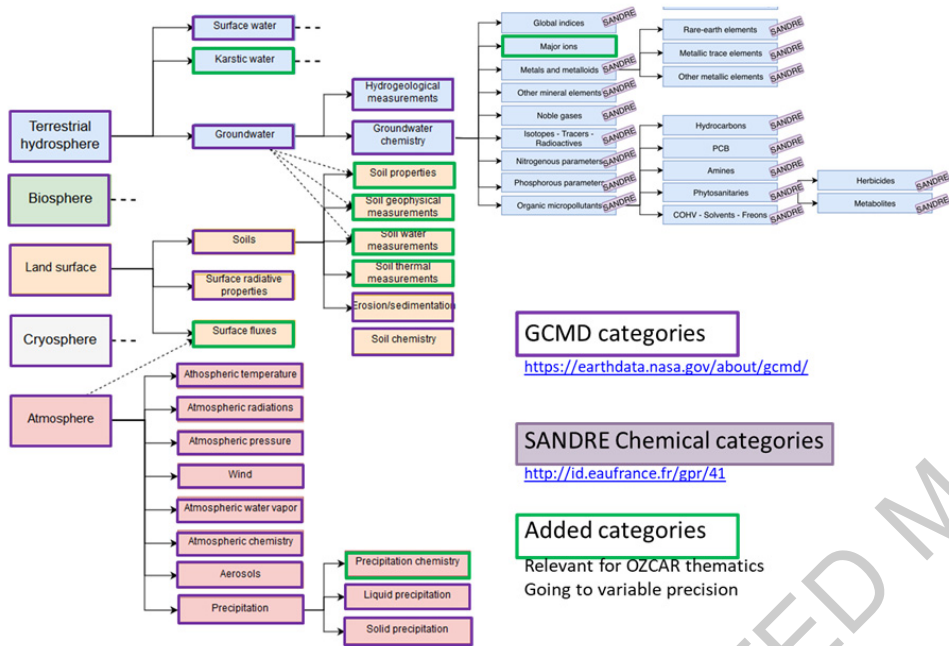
Terrestrial hydrosphere

Surface water

Karstic water

Groundwater

Hydrogeological measurements

Groundwater chemistry

Global indices SANDRE

Major ions

Metals and metalloids SANDRE

Rare-earth elements SANDRE

Metallic trace elements SANDRE

Other metallic elements SANDRE

Other mineral elements SANDRE

Noble gases SANDRE

Isotopes - Tracers - Radioactives SANDRE

Nitrogenous parameters SANDRE

Phosphorous parameters SANDRE

Organic micropollutants SANDRE

Hydrocarbons SANDRE

PCB SANDRE

Amines SANDRE

Phytosanitaries SANDRE

Herbicides SANDRE

Metabolites SANDRE

COHV - Solvents - Freons SANDRE

Biosphere

Land surface

Soils

Soil properties

Soil geophysical measurements

Soil water measurements

Soil thermal measurements

Erosion/sedimentation

Soil chemistry

Surface radiative properties

Surface fluxes

Cryosphere

Atmosphere

Atmospheric temperature

Atmospheric radiations

Atmospheric pressure

Wind

Atmospheric water vapor

Atmospheric chemistry

Aerosols

Precipitation

Precipitation chemistry

Liquid precipitation

Solid precipitation

GCMD categories
https://earthdata.nasa.gov/about/gcmd/

SANDRE Chemical categories
http://id.eaufrance.fr/gpr/41

Added categories
Relevant for OZCAR thematics
Going to variable precision

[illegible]ED M